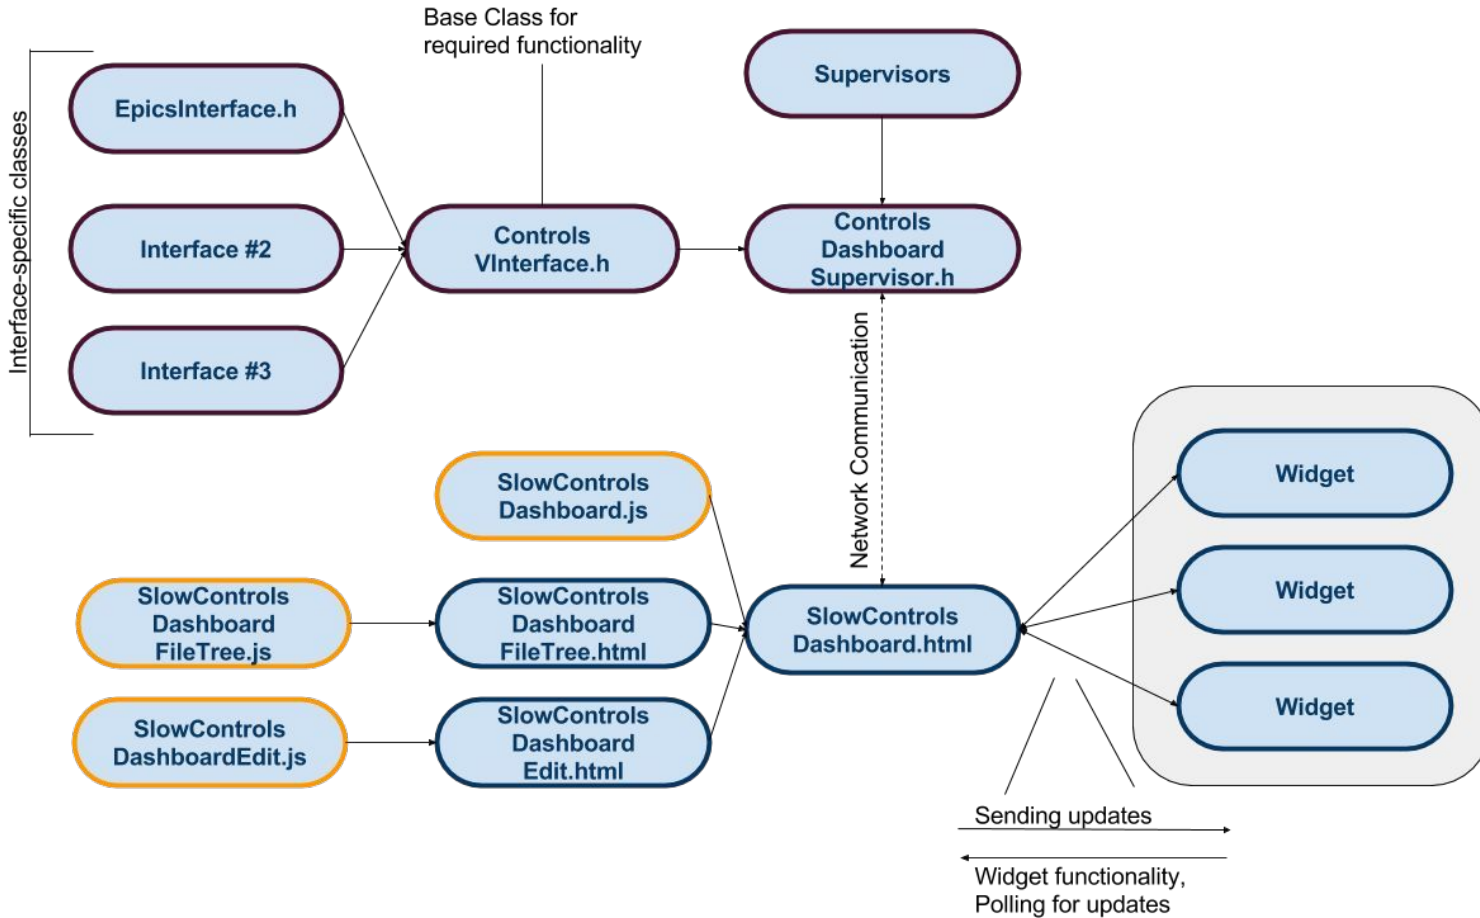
Interface-specific classes

Base Class for required functionality

Supervisors

EpicsInterface.h

Interface #2

Interface #3

Controls VInterface.h

Controls Dashboard Supervisor.h

Network Communication

SlowControls Dashboard.js

SlowControls Dashboard FileTree.js

SlowControls Dashboard FileTree.html

SlowControls DashboardEdit.js

SlowControls Dashboard Edit.html

SlowControls Dashboard.html

Widget

Widget

Widget

Sending updates

Widget functionality, Polling for updates